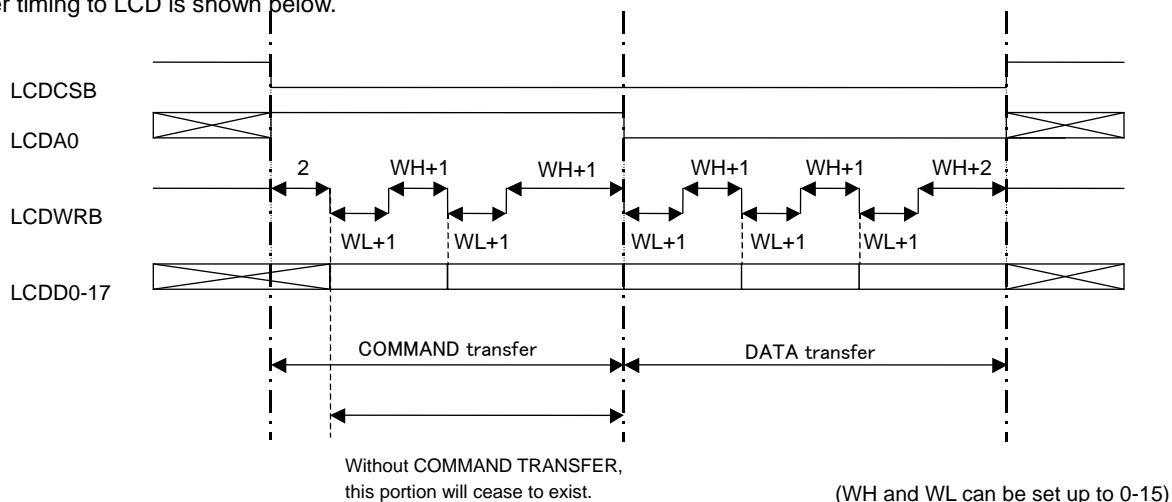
er timing to LCD is shown below.

LCDCSB

LCDA0

2 WH+1 WH+1 WH+1 WH+1 WH+2

LCDWRB

WL+1 WL+1 WL+1 WL+1 WL+1

LCDD0-17

COMMAND transfer DATA transfer

Without COMMAND TRANSFER, this portion will cease to exist.

(WH and WL can be set up to 0-15)